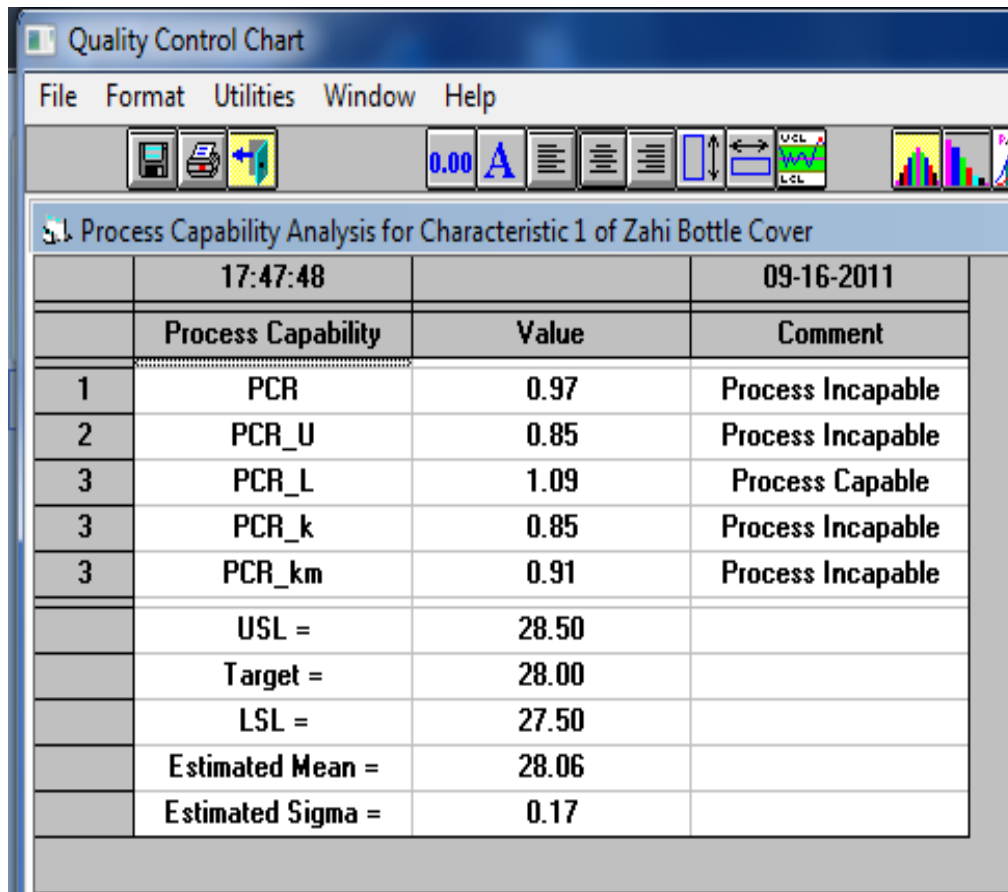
Quality Control Chart

File Format Utilities Window Help

0.00 A

UCL LSL

Process Capability Analysis for Characteristic 1 of Zahi Bottle Cover

| | 17:47:48 | | 09-16-2011 |
|---|---|---|---|
| | Process Capability | Value | Comment |
| 1 | PCR | 0.97 | Process Incapable |
| 2 | PCR_U | 0.85 | Process Incapable |
| 3 | PCR_L | 1.09 | Process Capable |
| 3 | PCR_k | 0.85 | Process Incapable |
| 3 | PCR_km | 0.91 | Process Incapable |
| | USL = | 28.50 | |
| | Target = | 28.00 | |
| | LSL = | 27.50 | |
| | Estimated Mean = | 28.06 | |
| | Estimated Sigma = | 0.17 | |